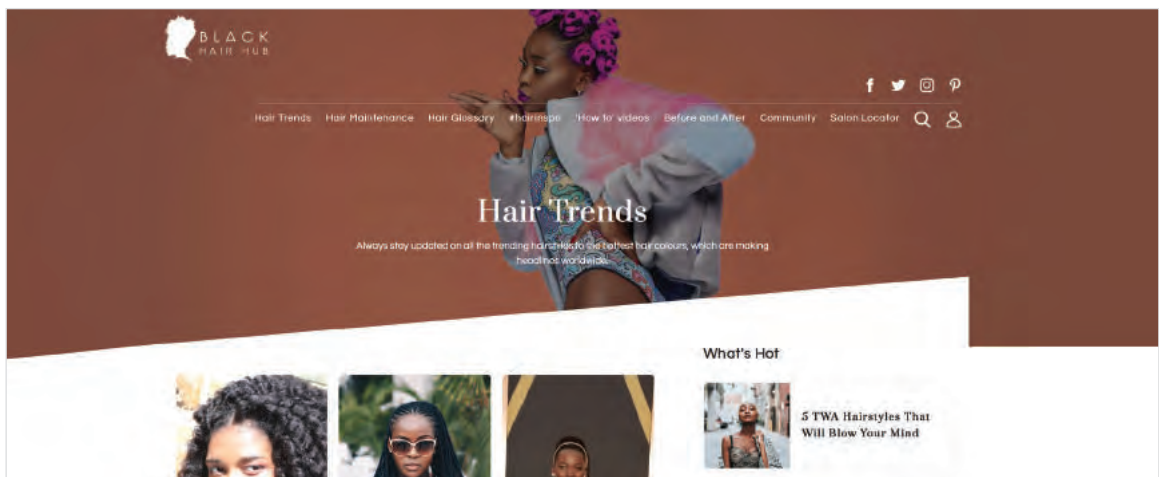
BLACK
HAIR HUB

Hair Trends Hair Maintenance Hair Glossary #hairinspo 'How to' videos Before and After Community Salon Locator

Hair Trends

Always stay updated on all the trending hairstyles to the hottest hair colours, which are making headlines worldwide.

What's Hot

5 TWA Hairstyles That Will Blow Your Mind